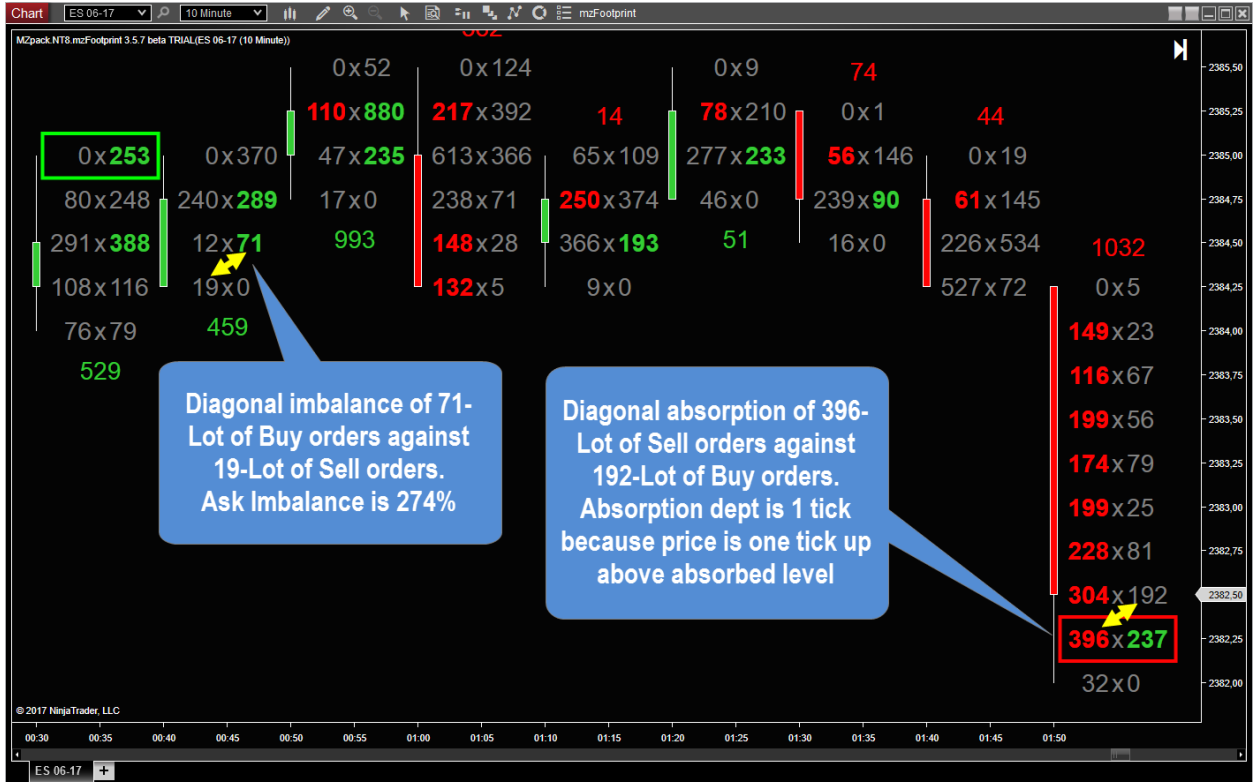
Chart ES 06-17 10 Minute mzFootprint

MZpack.NT8.mzFootprint 3.5.7 beta TRIAL(ES 06-17 (10 Minute))

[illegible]

0x52 0x124 0x9 74
110x880 217x392 14 78x210 0x1 44
0x253 0x370 47x235 613x366 65x109 277x233 56x146 0x19
80x248 240x289 17x0 238x71 250x374 46x0 239x90 61x145
291x388 12x71 993 148x28 366x193 51 16x0 226x534 1032
108x116 19x0 132x5 9x0 527x72 0x5
76x79 459 149x23
529 116x67
199x56
174x79
199x25
228x81
304x192
396x237
32x0

Diagonal imbalance of 71-Lot of Buy orders against 19-Lot of Sell orders. Ask Imbalance is 274%

Diagonal absorption of 396-Lot of Sell orders against 192-Lot of Buy orders. Absorption dept is 1 tick because price is one tick up above absorbed level

2385,50
2385,25
2385,00
2384,75
2384,50
2384,25
2384,00
2383,75
2383,50
2383,25
2383,00
2382,75
2382,50
2382,50
2382,25
2382,00

© 2017 NinjaTrader, LLC

00:30 00:35 00:40 00:45 00:50 00:55 01:00 01:05 01:10 01:15 01:20 01:25 01:30 01:35 01:40 01:45 01:50

ES 06-17 +